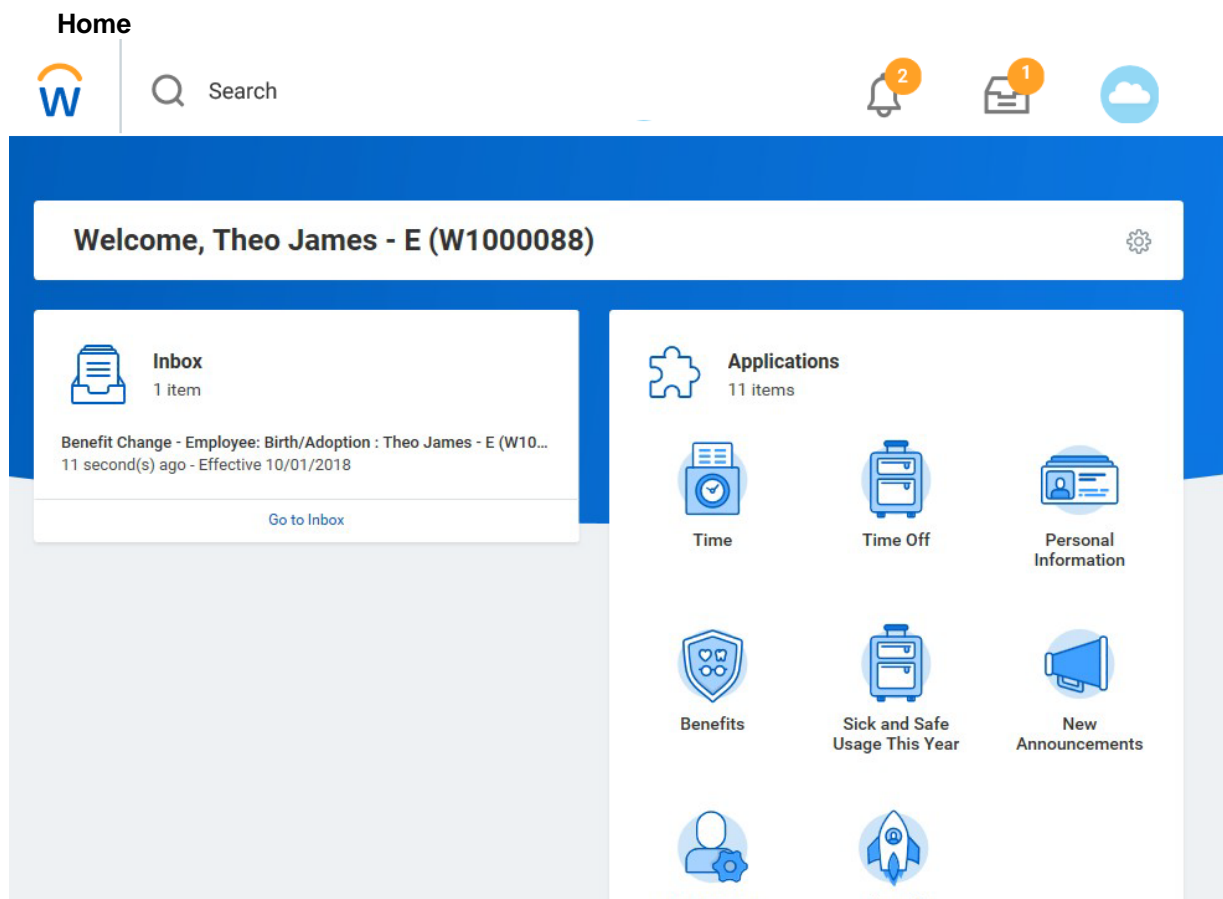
Home

Search

2

1

Welcome, Theo James - E (W1000088)

Inbox
1 item

Benefit Change - Employee: Birth/Adoption : Theo James - E (W10...
11 second(s) ago - Effective 10/01/2018

Go to Inbox

Applications
11 items

Time

Time Off

Personal Information

Benefits

Sick and Safe Usage This Year

New Announcements